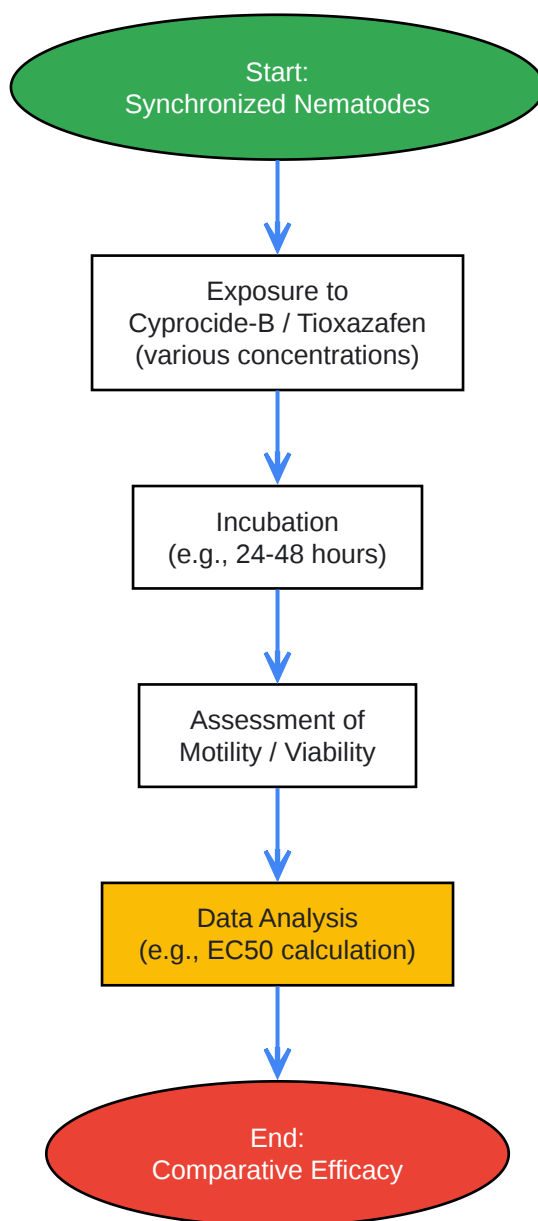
Start:
Synchronized Nematodes

Exposure to
Cyprocide-B / Tioxazafen
(various concentrations)

Incubation
(e.g., 24-48 hours)

Assessment of
Motility / Viability

Data Analysis
(e.g., EC50 calculation)

End:
Comparative Efficacy